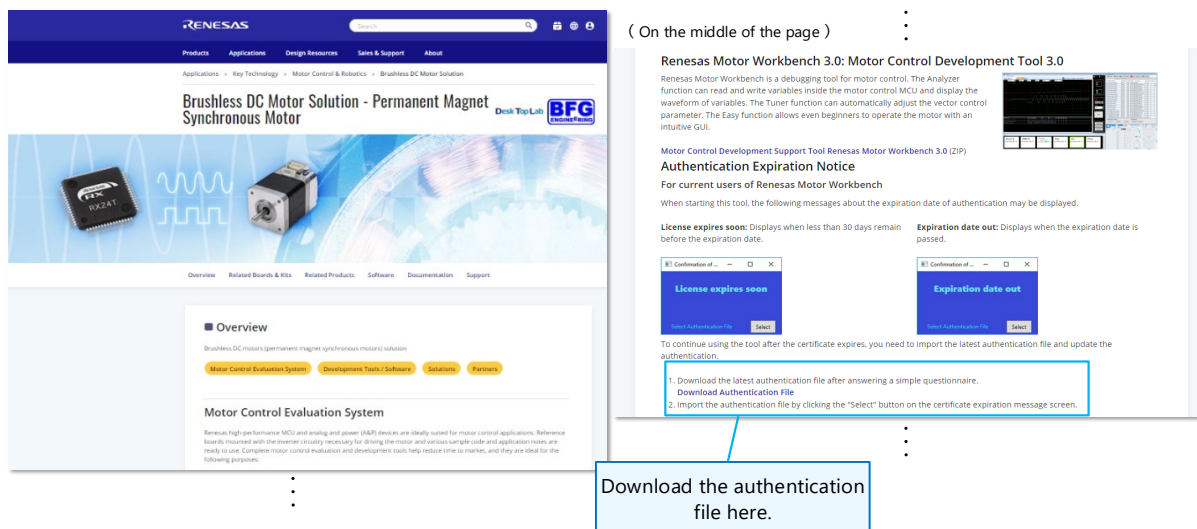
RENESAS
Search
Products Applications Design Resources Sales & Support About
Applications > Key Technology > Motor Control & Robotics > Brushless DC Motor Solution
Brushless DC Motor Solution - Permanent Magnet Synchronous Motor
Desk Top Lab BFG ENGINEERING
RX24T
Overview Related Boards & Kits Related Products Software Documentation Support
Overview
Brushless DC motors (permanent magnet synchronous motors) solution
Motor Control Evaluation System Development Tools / Software Solutions Partners
Motor Control Evaluation System
Renesas high-performance MCU and analog and power (A&P) devices are ideally suited for motor control applications. Reference boards mounted with the inverter circuitry necessary for driving the motor and various sample code and application notes are ready to use. Complete motor control evaluation and development tools help reduce time to market, and they are ideal for the following purposes:

（On the middle of the page）
Renesas Motor Workbench 3.0: Motor Control Development Tool 3.0
Renesas Motor Workbench is a debugging tool for motor control. The Analyzer function can read and write variables inside the motor control MCU and display the waveform of variables. The Tuner function can automatically adjust the vector control parameter. The Easy function allows even beginners to operate the motor with an intuitive GUI.
Motor Control Development Support Tool Renesas Motor Workbench 3.0 (ZIP)
Authentication Expiration Notice
For current users of Renesas Motor Workbench
When starting this tool, the following messages about the expiration date of authentication may be displayed.
License expires soon: Displays when less than 30 days remain before the expiration date.
Expiration date out: Displays when the expiration date is passed.
Confirmation of ...
License expires soon
Select Authentication File Select
Confirmation of ...
Expiration date out
Select Authentication File Select
To continue using the tool after the certificate expires, you need to import the latest authentication file and update the authentication.
1. Download the latest authentication file after answering a simple questionnaire.
Download Authentication File
2. Import the authentication file by clicking the "Select" button on the certificate expiration message screen.
Download the authentication file here.